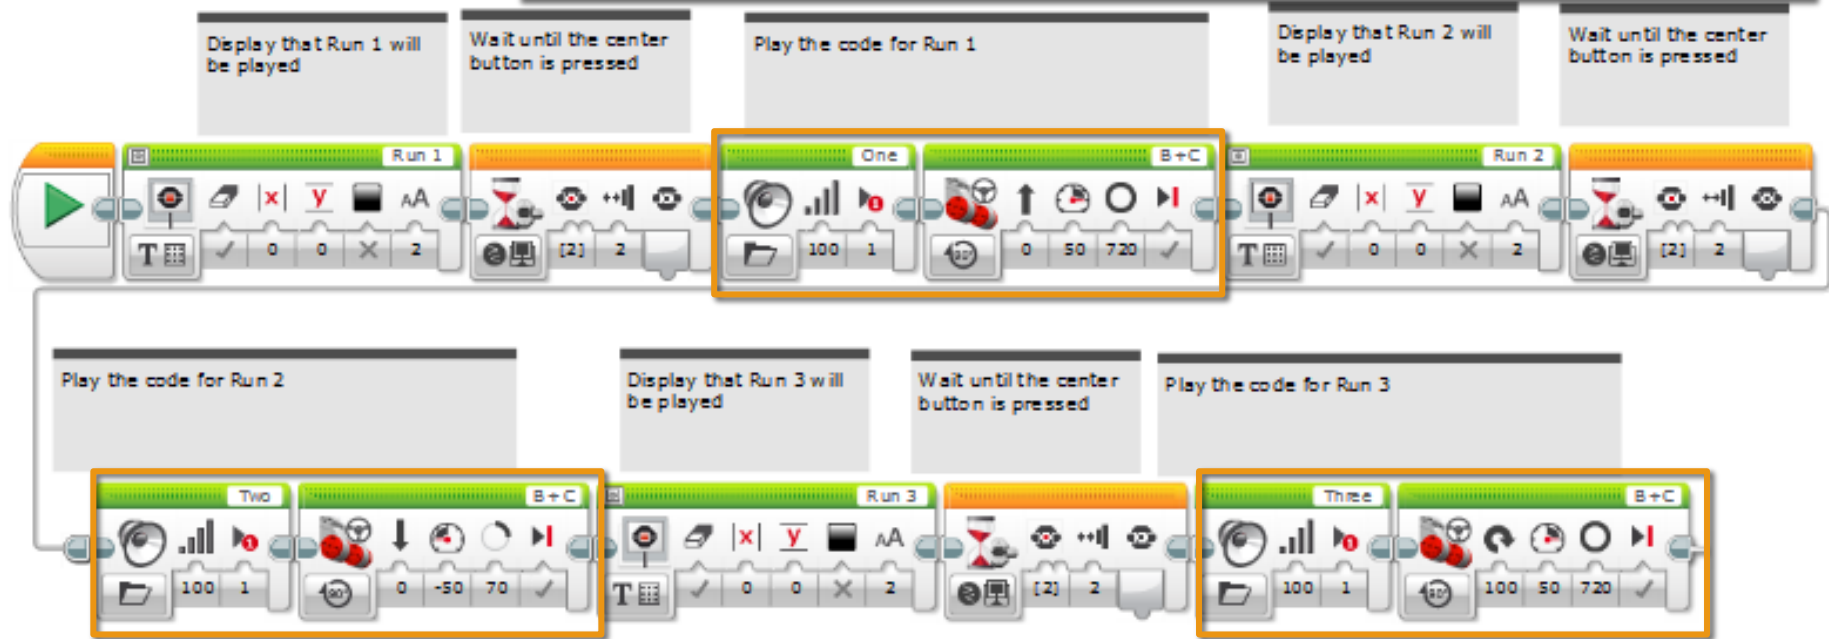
Display that Run 1 will be played

Wait until the center button is pressed

Play the code for Run 1

Display that Run 2 will be played

Wait until the center button is pressed

Run 1
T
0
0
2
[2]
2
One
100
1
B+C
0
50
720
Run 2
T
0
0
2
[2]
2

Play the code for Run 2

Display that Run 3 will be played

Wait until the center button is pressed

Play the code for Run 3

Two
100
1
B+C
0
-50
70
Run 3
T
0
0
2
[2]
2
Three
100
1
B+C
100
50
720